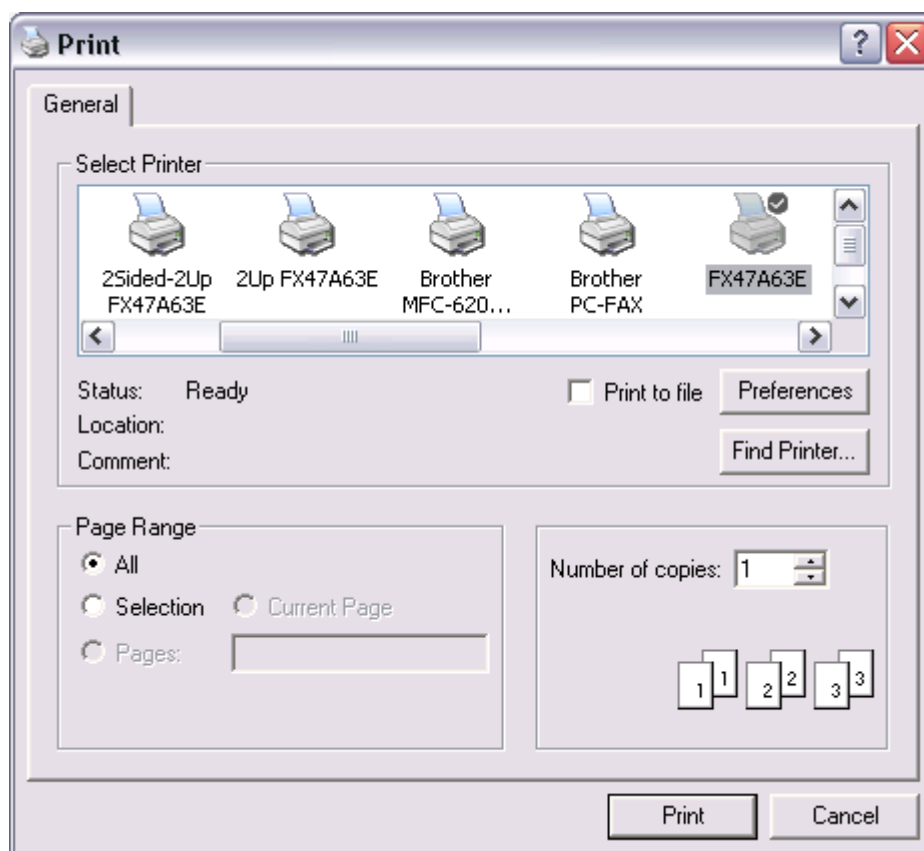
Print

General

Select Printer

2Sided-2Up FX47A63E

2Up FX47A63E

Brother MFC-620...

Brother PC-FAX

FX47A63E

Status: Ready

Location:

Comment:

Print to file

Preferences

Find Printer...

Page Range

All

Selection

Current Page

Pages:

Number of copies: 1

1 1 2 2 3 3

Print

Cancel